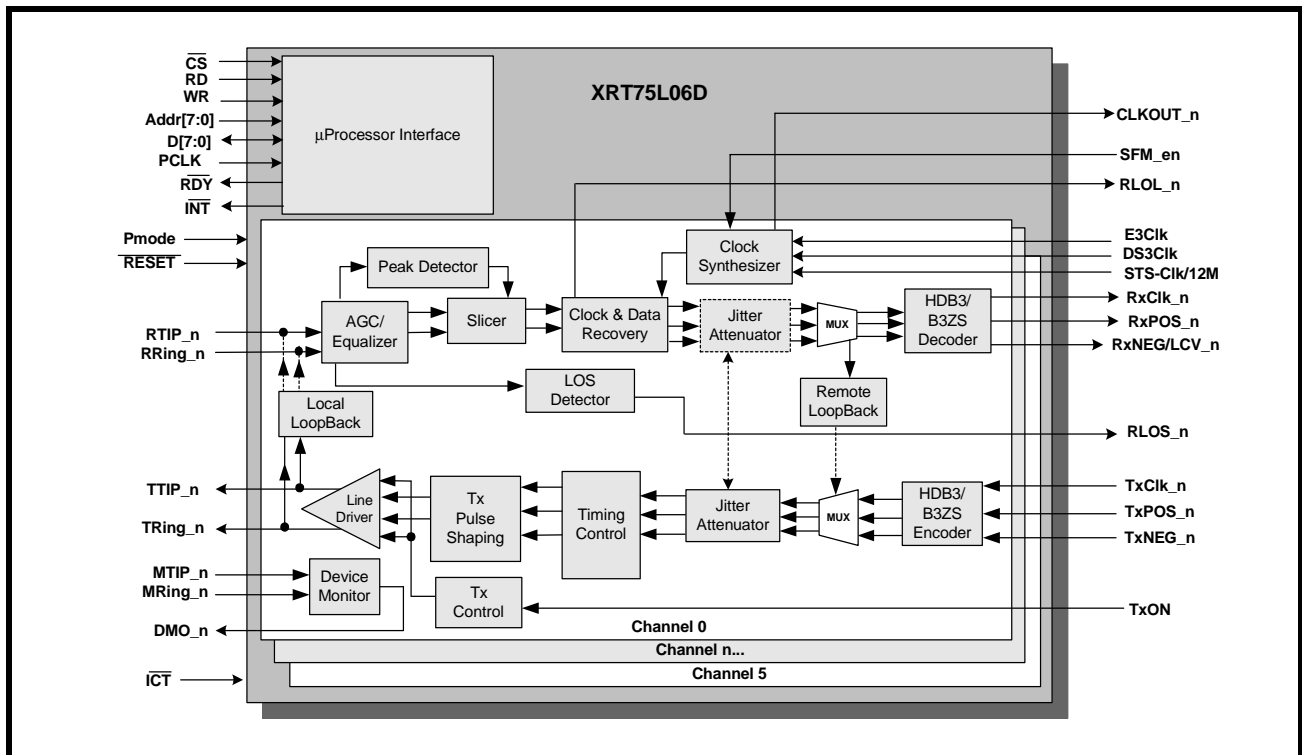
$\overline{CS}$
RD
WR
Addr[7:0]
D[7:0]
PCLK
$\overline{RDY}$
$\overline{INT}$

μProcessor Interface

XRT75L06D

CLKOUT_n
SFM_en
RLOL_n

Pmode
$\overline{RESET}$

Clock Synthesizer

E3Clk
DS3Clk
STS-Clk/12M

Peak Detector

RTIP_n
RRing_n

AGC/ Equalizer
Slicer
Clock & Data Recovery
Jitter Attenuator
MUX
HDB3/ B3ZS Decoder

RxClk_n
RxPOS_n
RxNEG/LCV_n

LOS Detector
Local LoopBack
Remote LoopBack

RLOS_n

TTIP_n
TRing_n

Line Driver
Tx Pulse Shaping
Timing Control
Jitter Attenuator
MUX
HDB3/ B3ZS Encoder

TxClk_n
TxPOS_n
TxNEG_n

MTIP_n
MRing_n
Device Monitor
Tx Control
TxON
DMO_n

Channel 0
Channel n...
Channel 5

$\overline{ICT}$